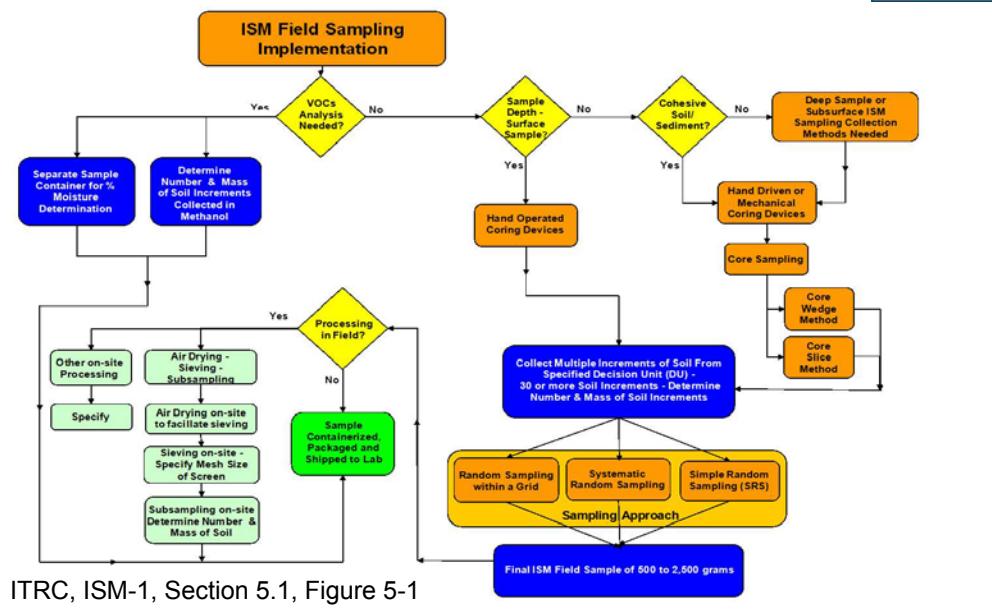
ISM Field Sampling Implementation

VOCs Analysis Needed?

Yes

No

Separate Sample Container for % Moisture Determination

Determine Number & Mass of Soil Increments Collected in Methanol

Sample Depth - Surface Sample?

No

Yes

Cohesive Soil/ Sediment?

No

Yes

Deep Sample or Subsurface ISM Sampling Collection Methods Needed

Hand Driven or Mechanical Coring Devices

Hand Operated Coring Devices

Core Sampling

Core Wedge Method

Core Slice Method

Processing in Field?

Yes

No

Other on-site Processing

Specify

Air Drying - Sieving - Subsampling

Air Drying on-site to facilitate sieving

Sieving on-site - Specify Mesh Size of Screen

Subsampling on-site Determine Number & Mass of Soil

Sample Containerized, Packaged and Shipped to Lab

Collect Multiple Increments of Soil From Specified Decision Unit (DU) - 30 or more Soil Increments - Determine Number & Mass of Soil Increments

Random Sampling within a Grid

Systematic Random Sampling

Simple Random Sampling (SRS)

Sampling Approach

Final ISM Field Sample of 500 to 2,500 grams

ITRC, ISM-1, Section 5.1, Figure 5-1